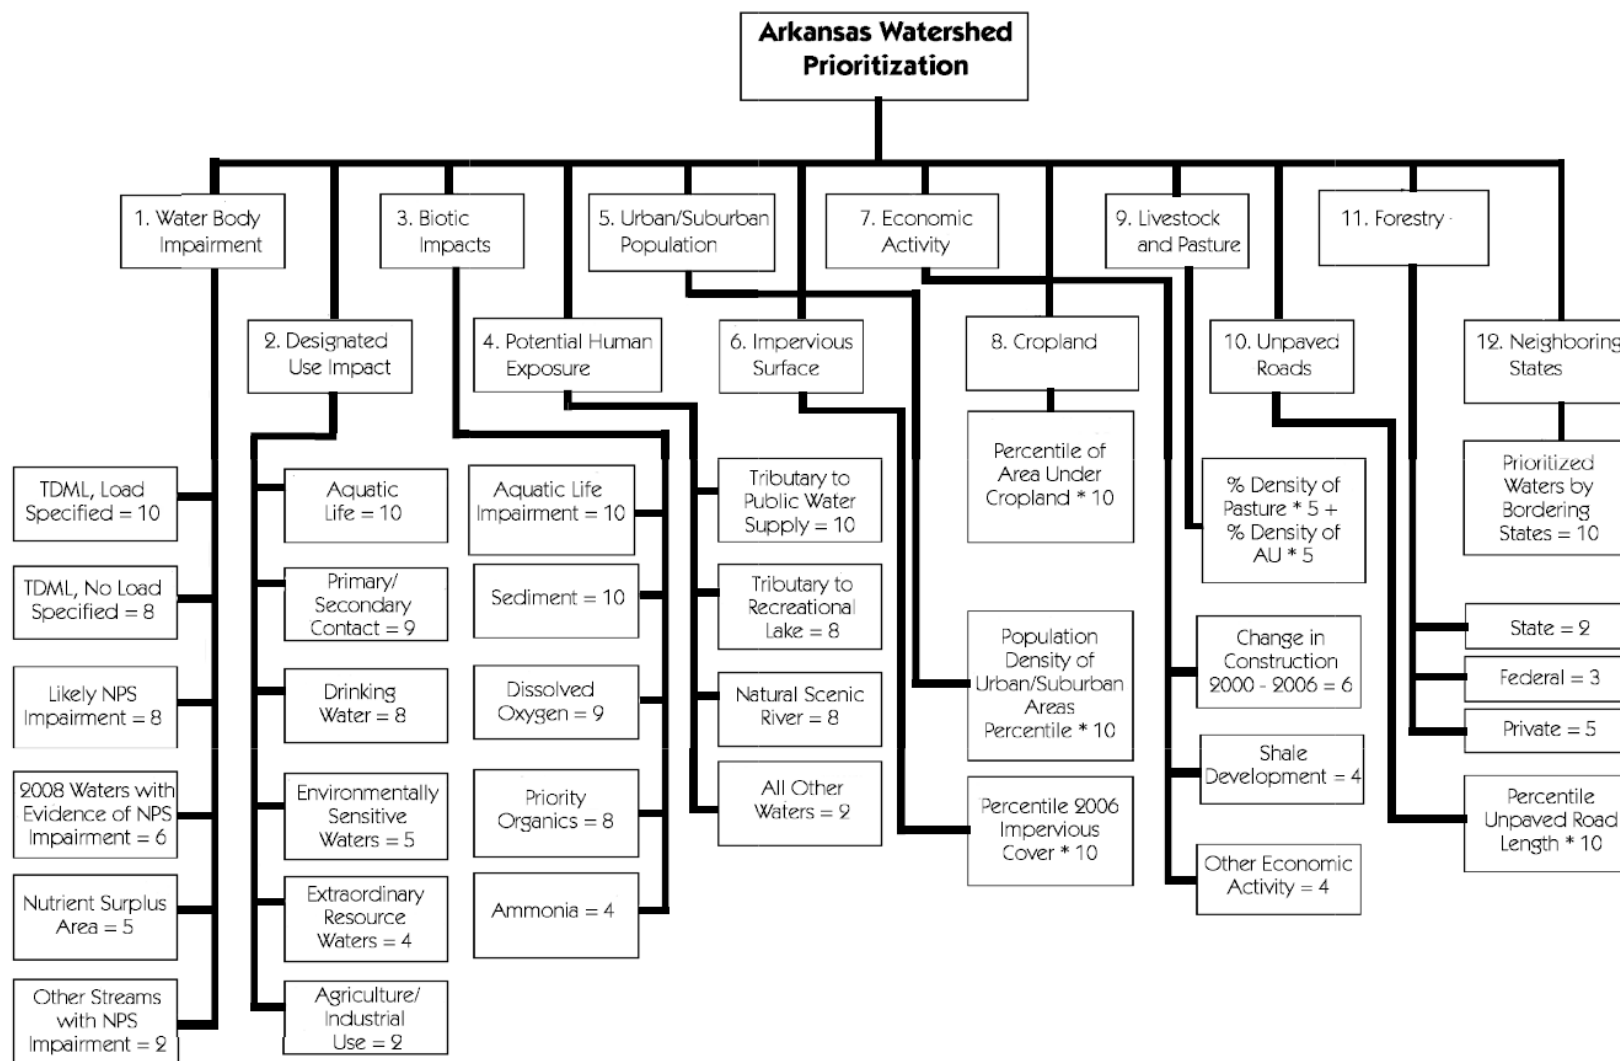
Arkansas Watershed Prioritization

1. Water Body Impairment

TDML, Load Specified = 10

TDML, No Load Specified = 8

Likely NPS Impairment = 8

2008 Waters with Evidence of NPS Impairment = 6

Nutrient Surplus Area = 5

Other Streams with NPS Impairment = 2

2. Designated Use Impact

Aquatic Life = 10

Primary/ Secondary Contact = 9

Drinking Water = 8

Environmentally Sensitive Waters = 5

Extraordinary Resource Waters = 4

Agriculture/ Industrial Use = 2

3. Biotic Impacts

Aquatic Life Impairment = 10

Sediment = 10

Dissolved Oxygen = 9

Priority Organics = 8

Ammonia = 4

4. Potential Human Exposure

Tributary to Public Water Supply = 10

Tributary to Recreational Lake = 8

Natural Scenic River = 8

All Other Waters = 2

5. Urban/Suburban Population

6. Impervious Surface

7. Economic Activity

8. Cropland

Percentile of Area Under Cropland * 10

Population Density of Urban/Suburban Areas Percentile * 10

Percentile 2006 Impervious Cover * 10

9. Livestock and Pasture

% Density of Pasture * 5 + % Density of AU * 5

Change in Construction 2000 - 2006 = 6

Shale Development = 4

Other Economic Activity = 4

10. Unpaved Roads

11. Forestry

12. Neighboring States

Prioritized Waters by Bordering States = 10

State = 2

Federal = 3

Private = 5

Percentile Unpaved Road Length * 10